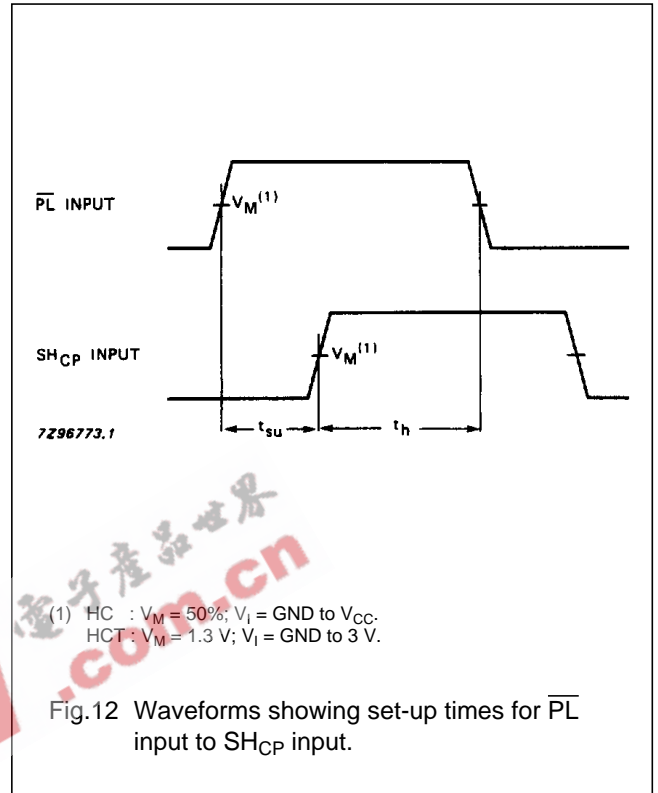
$\overline{PL}$ INPUT

$V_M^{(1)}$

$SH_{CP}$ INPUT

$V_M^{(1)}$

7Z96773.1

$t_{su}$

$t_h$

电子产品世界

.com.cn

(1) HC : $V_M$ = 50%; $V_I$ = GND to $V_{CC}$.
HCT : $V_M$ = 1.3 V; $V_I$ = GND to 3 V.

Fig.12 Waveforms showing set-up times for $\overline{PL}$ input to $SH_{CP}$ input.